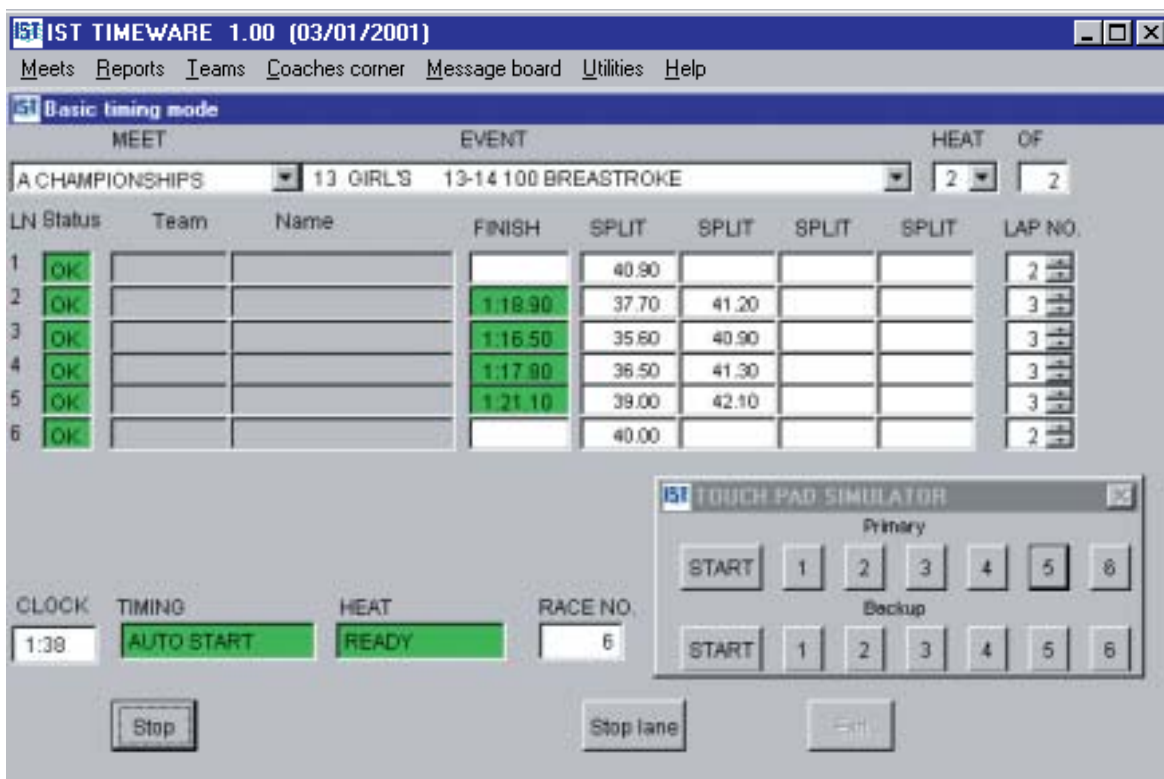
IST IST TIMEWARE 1.00 (03/01/2001)

Meets Reports Teams Coaches corner Message board Utilities Help

IST Basic timing mode

MEET EVENT HEAT OF

A CHAMPIONSHIPS 13 GIRL'S 13-14 100 BREASTROKE 2 2

| LN | Status | Team | Name | FINISH | SPLIT | SPLIT | SPLIT | SPLIT | LAP NO. |
|---|---|---|---|---|---|---|---|---|---|
| 1 | OK | | | | 40.90 | | | | 2 |
| 2 | OK | | | 1:18.90 | 37.70 | 41.20 | | | 3 |
| 3 | OK | | | 1:16.50 | 35.60 | 40.90 | | | 3 |
| 4 | OK | | | 1:17.80 | 36.50 | 41.30 | | | 3 |
| 5 | OK | | | 1:21.10 | 39.00 | 42.10 | | | 3 |
| 6 | OK | | | | 40.00 | | | | 2 |

IST TOUCH PAD SIMULATOR

Primary

START 1 2 3 4 5 6

Backup

START 1 2 3 4 5 6

CLOCK 1:38
TIMING AUTO START
HEAT READY
RACE NO. 6

Stop
Stop lane
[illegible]